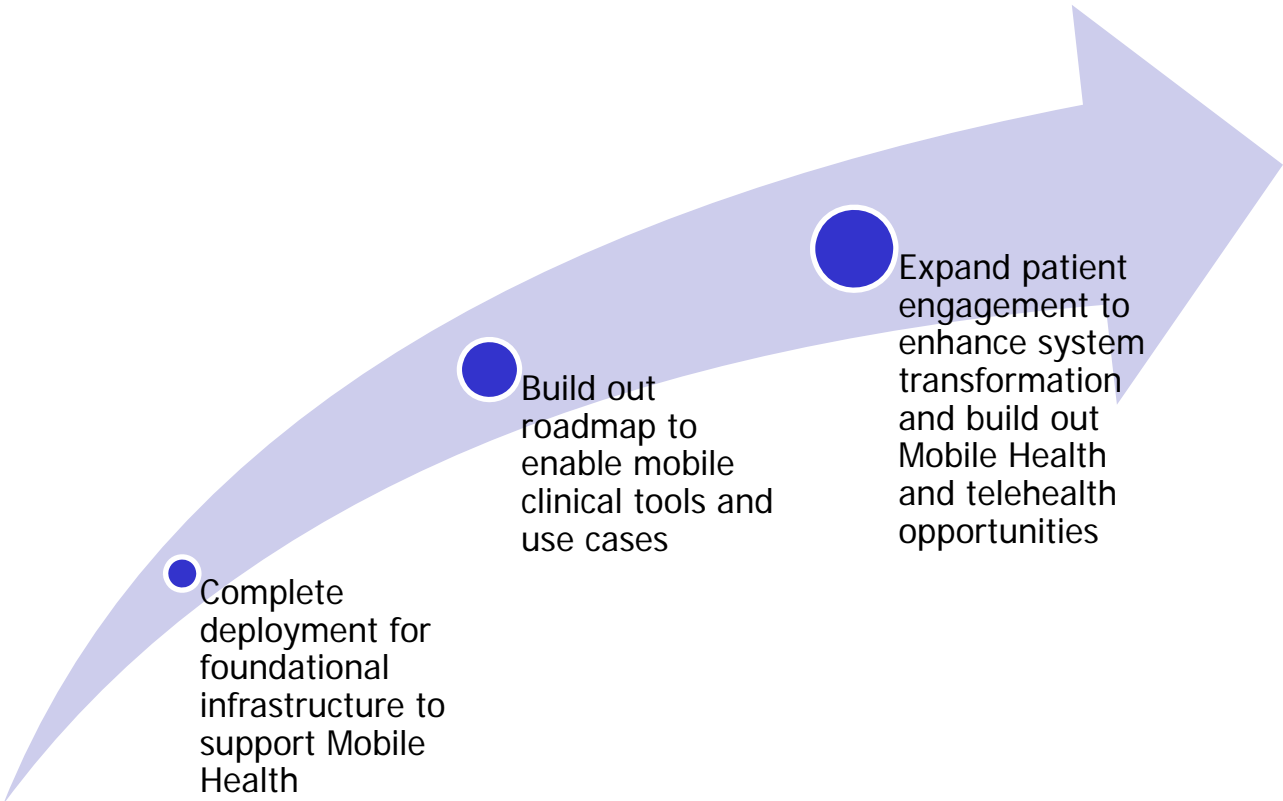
Complete deployment for foundational infrastructure to support Mobile Health

Build out roadmap to enable mobile clinical tools and use cases

Expand patient engagement to enhance system transformation and build out Mobile Health and telehealth opportunities